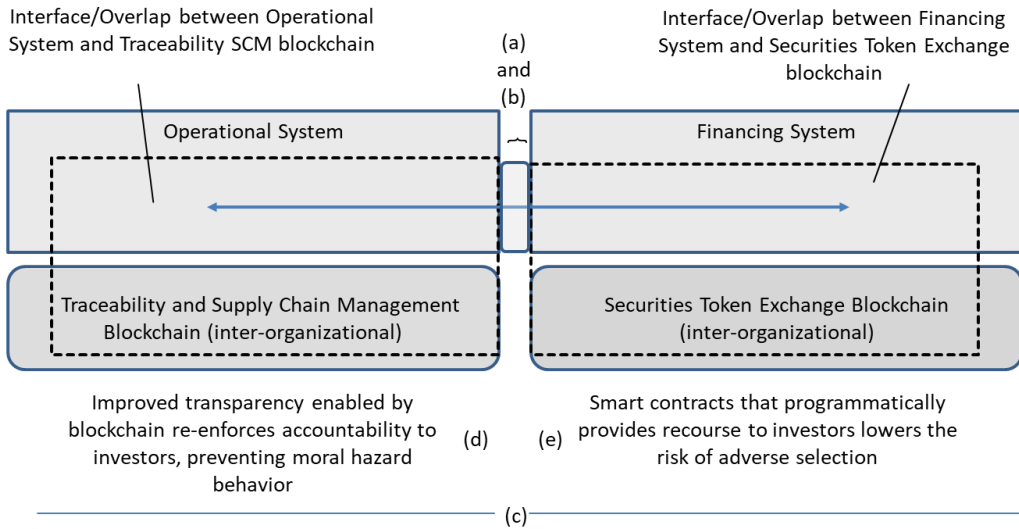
Interface/Overlap between Operational System and Traceability SCM blockchain

(a) and (b)

Interface/Overlap between Financing System and Securities Token Exchange blockchain

Operational System

Financing System

Traceability and Supply Chain Management Blockchain (inter-organizational)

Securities Token Exchange Blockchain (inter-organizational)

Improved transparency enabled by blockchain re-enforces accountability to investors, preventing moral hazard behavior

(d)

(e)

Smart contracts that programmatically provides recourse to investors lowers the risk of adverse selection

(c)